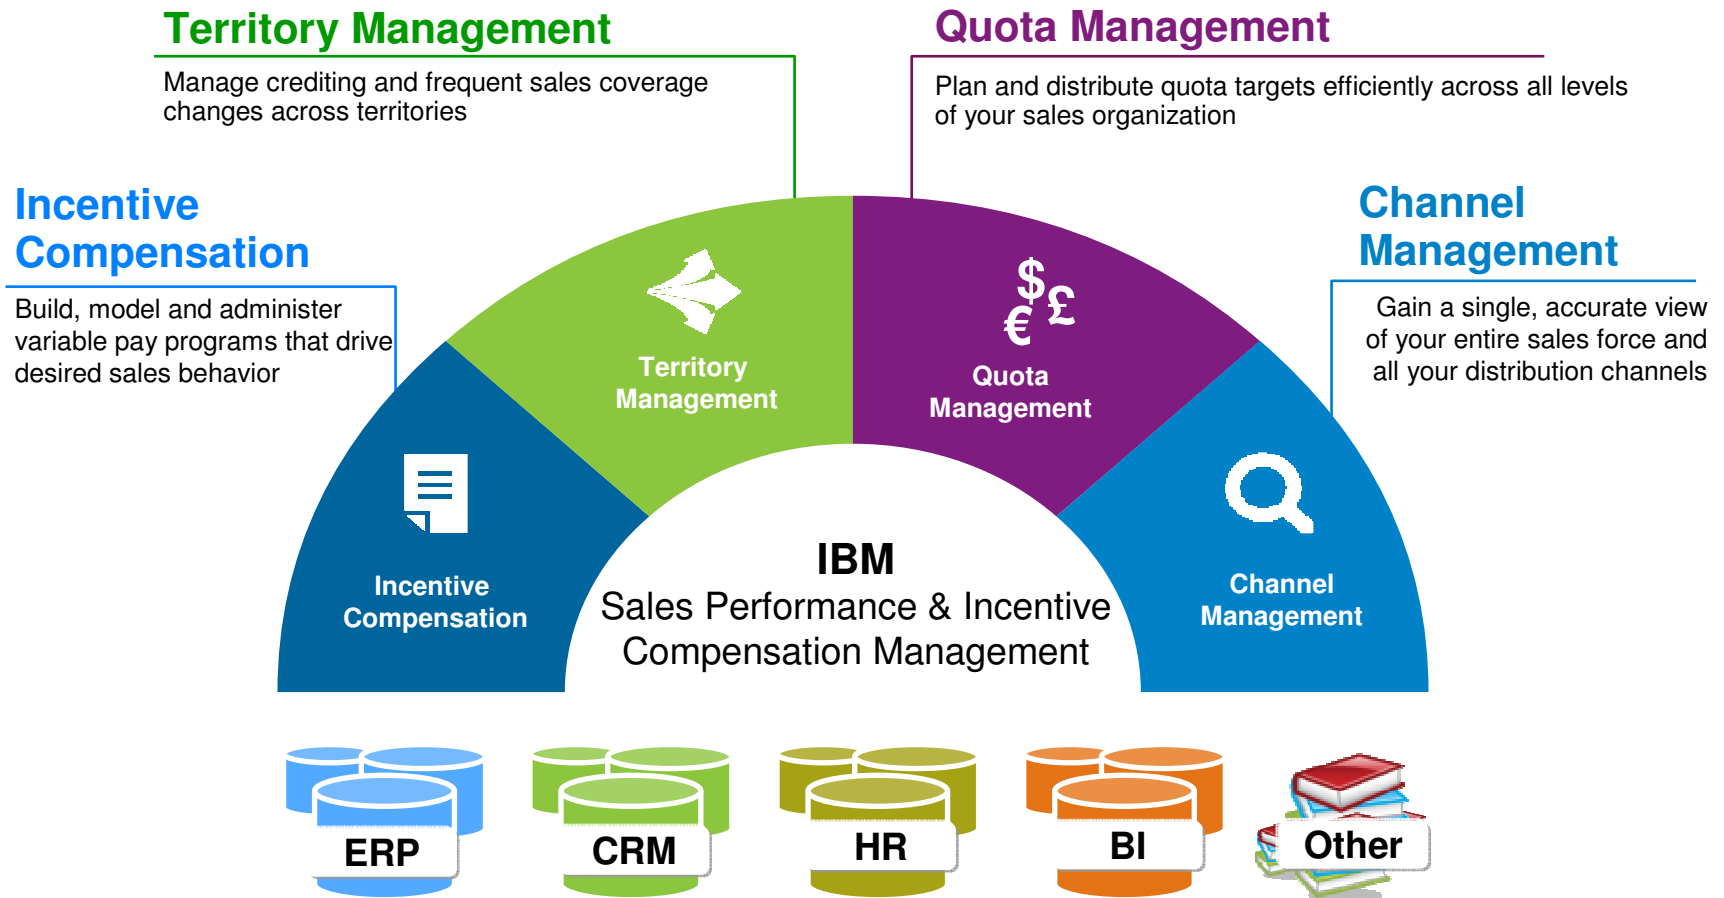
Territory Management

Manage crediting and frequent sales coverage changes across territories

Quota Management

Plan and distribute quota targets efficiently across all levels of your sales organization

Incentive Compensation

Build, model and administer variable pay programs that drive desired sales behavior

Channel Management

Gain a single, accurate view of your entire sales force and all your distribution channels

Territory Management

$\$$ £ €

Quota Management

Incentive Compensation

Channel Management

IBM

Sales Performance & Incentive Compensation Management

ERP

CRM

HR

BI

Other